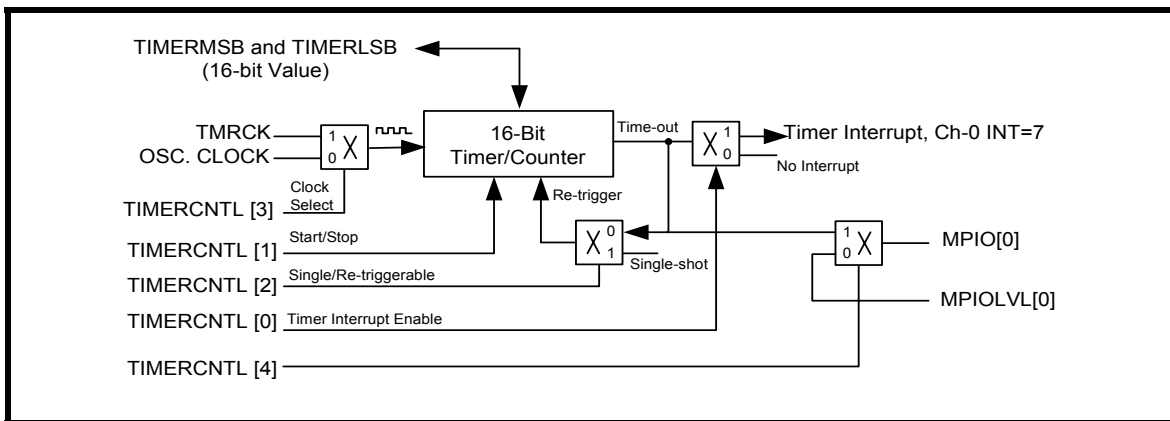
TIMERMSB and TIMERLSB
(16-bit Value)

TMRCK
OSC. CLOCK
1
0
X
16-Bit
Timer/Counter
Time-out
X
1
0
Timer Interrupt, Ch-0 INT=7
No Interrupt

Clock
Select
TIMERCNTL [3]
Re-trigger

TIMERCNTL [1]
Start/Stop
X
0
1
1
0
X
MPIO[0]

TIMERCNTL [2]
Single/Re-triggerable
Single-shot
MPIOLVL[0]

TIMERCNTL [0]
Timer Interrupt Enable

TIMERCNTL [4]